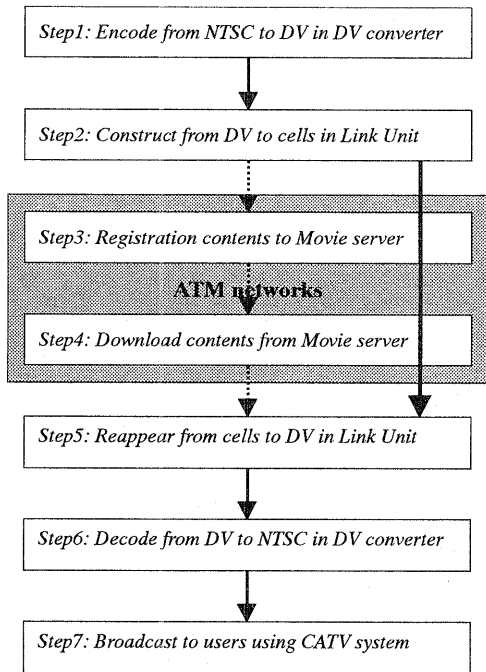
Step1: Encode from NTSC to DV in DV converter

Step2: Construct from DV to cells in Link Unit

Step3: Registration contents to Movie server

ATM networks

Step4: Download contents from Movie server

Step5: Reappear from cells to DV in Link Unit

Step6: Decode from DV to NTSC in DV converter

Step7: Broadcast to users using CATV system